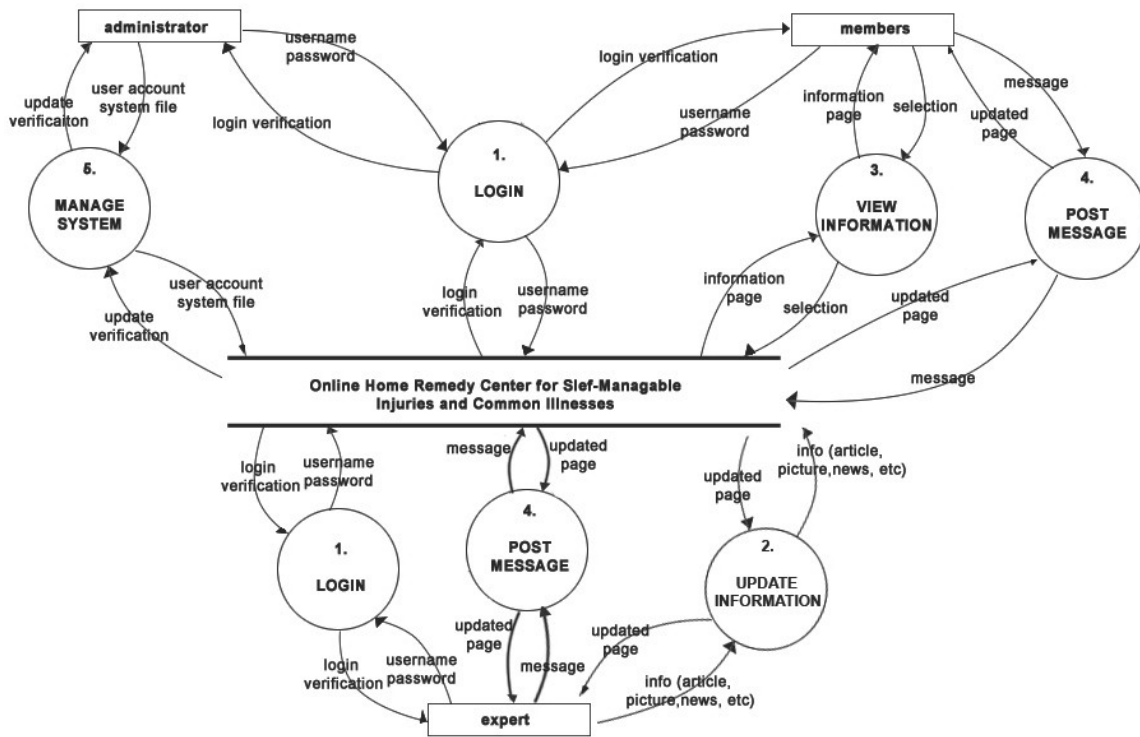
administrator

username password

login verification

members

login verification

username password

update verificaiton

user account system file

information page

selection

message

updated page

5.
MANAGE SYSTEM

1.
LOGIN

3.
VIEW INFORMATION

4.
POST MESSAGE

user account system file

update verification

login verification

username password

information page

selection

updated page

message

Online Home Remedy Center for Slef-Managable Injuries and Common Illnesses

login verification

username password

message

updated page

updated page

info (article, picture,news, etc)

1.
LOGIN

4.
POST MESSAGE

2.
UPDATE INFORMATION

updated page

message

updated page

info (article, picture,news, etc)

login verification

username password

expert